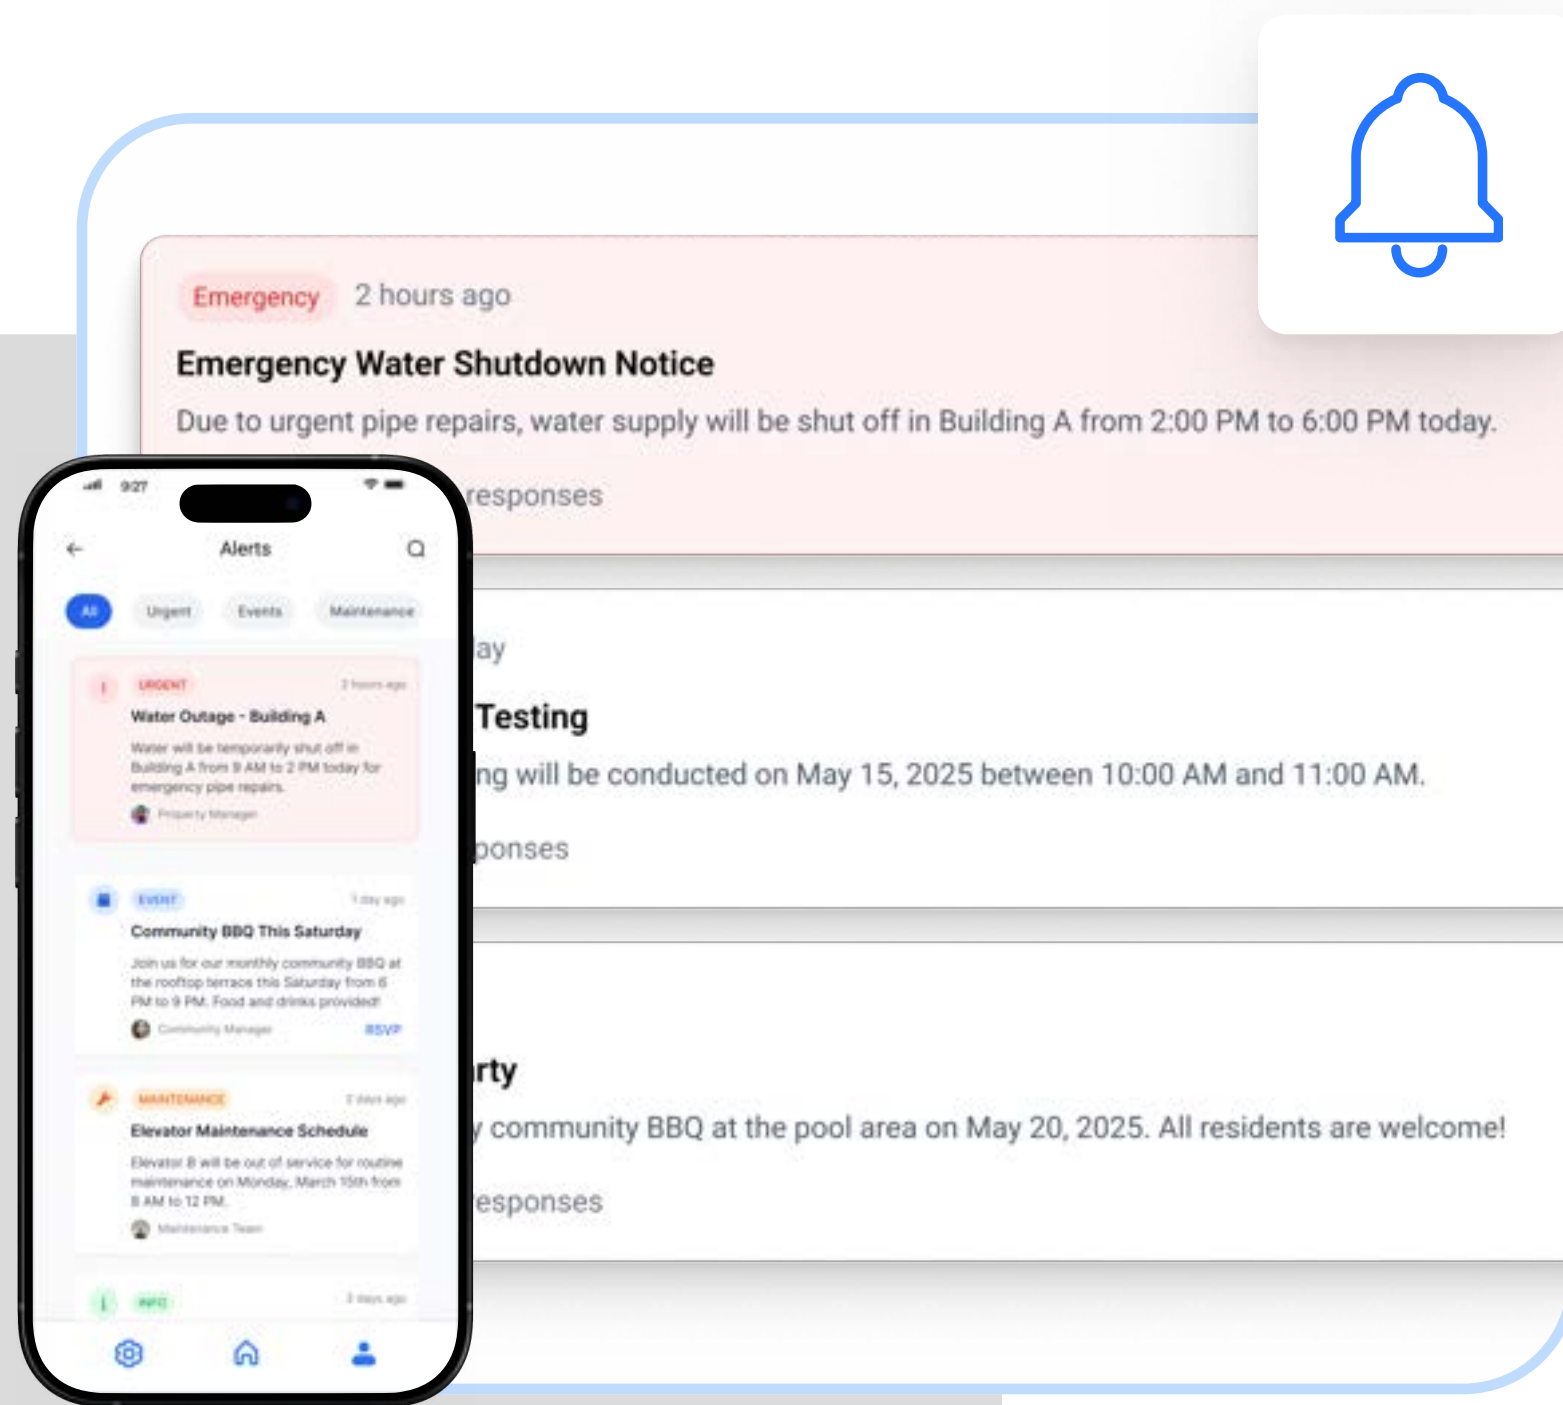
Emergency 2 hours ago

Emergency Water Shutdown Notice

Due to urgent pipe repairs, water supply will be shut off in Building A from 2:00 PM to 6:00 PM today.

responses

ay

Testing

ng will be conducted on May 15, 2025 between 10:00 AM and 11:00 AM.

ponses

rty

y community BBQ at the pool area on May 20, 2025. All residents are welcome!

esponses

9:27

Alerts

All Urgent Events Maintenance

URGENT 2 hours ago

Water Outage - Building A

Water will be temporarily shut off in Building A from 9 AM to 2 PM today for emergency pipe repairs.

Property Manager

EVENT 1 day ago

Community BBQ This Saturday

Join us for our monthly community BBQ at the rooftop terrace this Saturday from 6 PM to 9 PM. Food and drinks provided!

Community Manager RSVP

MAINTENANCE 2 days ago

Elevator Maintenance Schedule

Elevator B will be out of service for routine maintenance on Monday, March 15th from 8 AM to 12 PM.

Maintenance Team

INFO 3 days ago